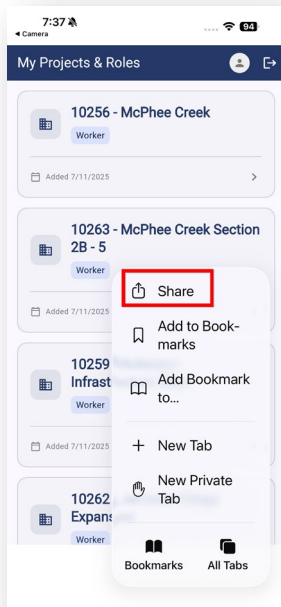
7:37
◀ Camera
94

My Projects & Roles

10256 - McPhee Creek
Worker
Added 7/11/2025

10263 - McPhee Creek Section 2B - 5
Worker
Added 7/11/2025

10259 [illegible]
Infrast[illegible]
Worker
Added 7/11/2025

10262 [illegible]
Expans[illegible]
Worker

Share
Add to Bookmarks
Add Bookmark to...
New Tab
New Private Tab
Bookmarks
All Tabs